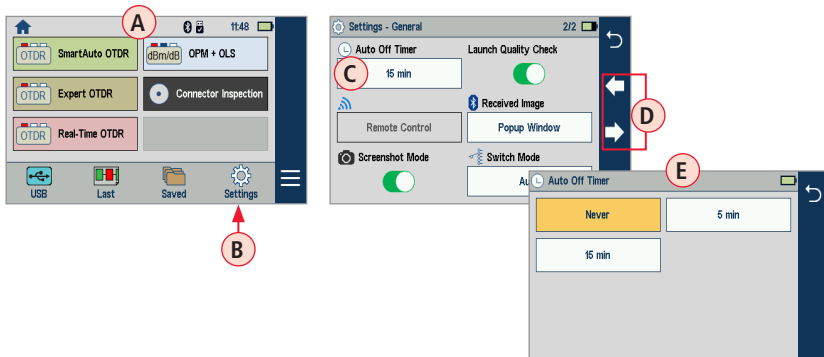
A
11:48
OTDR SmartAuto OTDR
dBm/dB OPM + OLS
OTDR Expert OTDR
Connector Inspection
OTDR Real-Time OTDR
USB
Last
Saved
Settings
B

Settings - General
2/2
Auto Off Timer
C
15 min
Launch Quality Check
Remote Control
Received Image
Popup Window
Screenshot Mode
Switch Mode
Au
D

E
Auto Off Timer
Never
5 min
15 min